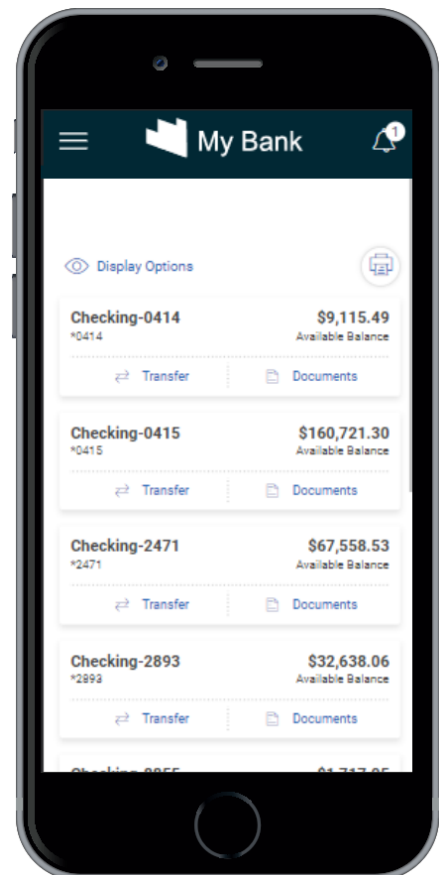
My Bank

1

Display Options

Checking-0414 $9,115.49
*0414 Available Balance

Transfer Documents

Checking-0415 $160,721.30
*0415 Available Balance

Transfer Documents

Checking-2471 $67,558.53
*2471 Available Balance

Transfer Documents

Checking-2893 $32,638.06
*2893 Available Balance

Transfer Documents

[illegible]